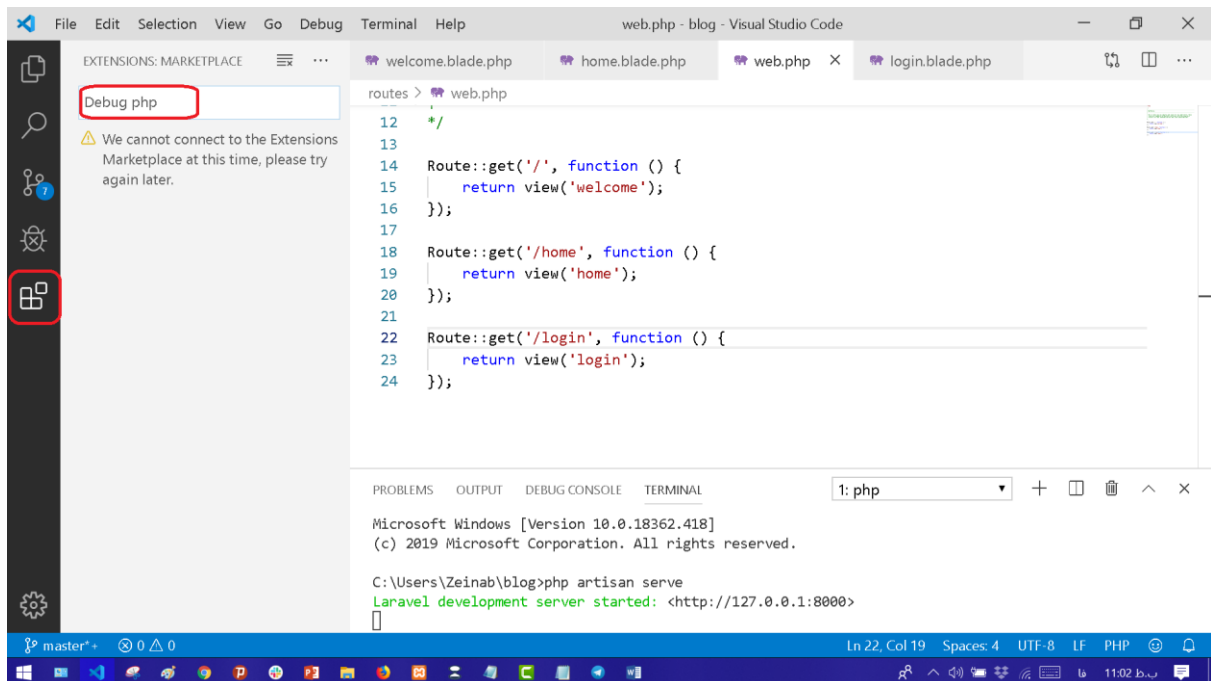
File Edit Selection View Go Debug Terminal Help web.php - blog - Visual Studio Code

EXTENSIONS: MARKETPLACE

Debug php

We cannot connect to the Extensions Marketplace at this time, please try again later.

welcome.blade.php home.blade.php web.php login.blade.php

routes > web.php

12 */
13
14 Route::get('/', function () {
15 return view('welcome');
16 });
17
18 Route::get('/home', function () {
19 return view('home');
20 });
21
22 Route::get('/login', function () {
23 return view('login');
24 });

PROBLEMS OUTPUT DEBUG CONSOLE TERMINAL 1: php

Microsoft Windows [Version 10.0.18362.418]
(c) 2019 Microsoft Corporation. All rights reserved.

C:\Users\Zeinab\blog>php artisan serve
Laravel development server started: <http://127.0.0.1:8000>

master*+ ⊗ 0 ⚠ 0 Ln 22, Col 19 Spaces: 4 UTF-8 LF PHP

11:02 ب.ظ